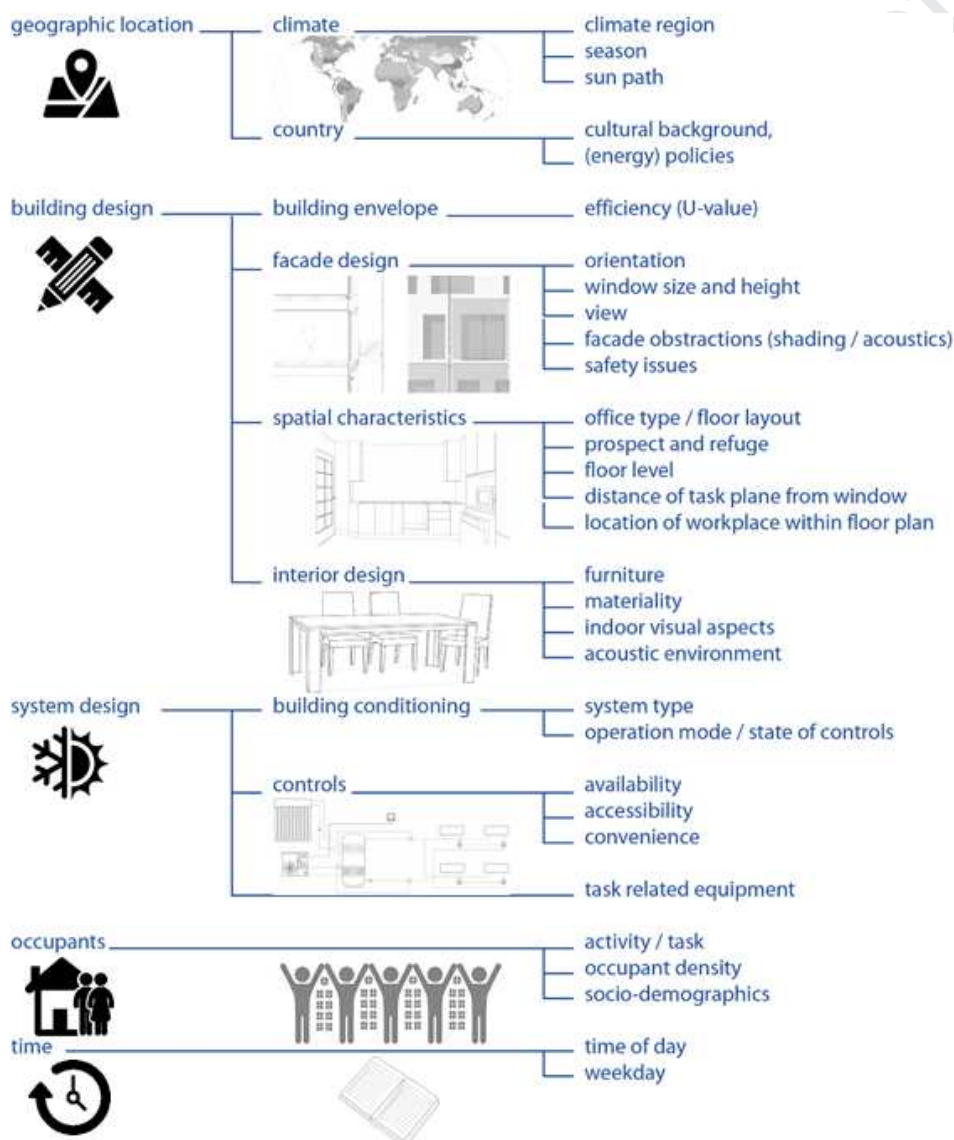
geographic location

climate

climate region
season
sun path

country

cultural background,
(energy) policies

building design

building envelope

efficiency (U-value)

facade design

orientation
window size and height
view
facade obstractions (shading / acoustics)
safety issues

spatial characteristics

office type / floor layout
prospect and refuge
floor level
distance of task plane from window
location of workplace within floor plan

interior design

furniture
materiality
indoor visual aspects
acoustic environment

system design

building conditioning

system type
operation mode / state of controls

controls

availability
accessibility
convenience

task related equipment

occupants

activity / task
occupant density
socio-demographics

time

time of day
weekday